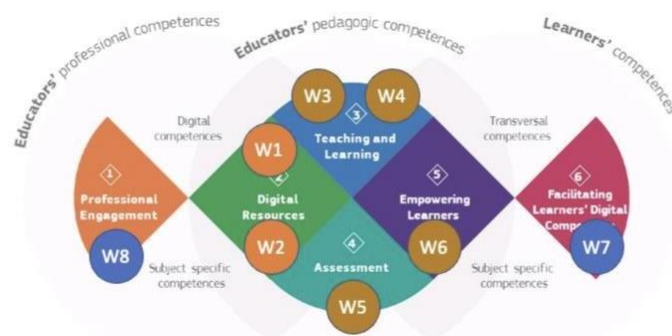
Educators' professional competences

Educators' pedagogic competences

Learners' competences

Digital competences

Transversal competences

W3

W4

3
Teaching and Learning

W1

1
Professional Engagement

2
Digital Resources

5
Empowering Learners

6
Facilitating Learners' Digital Comp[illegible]

W8

W2

4
Assessment

W6

W7

Subject specific competences

Subject specific competences

W5